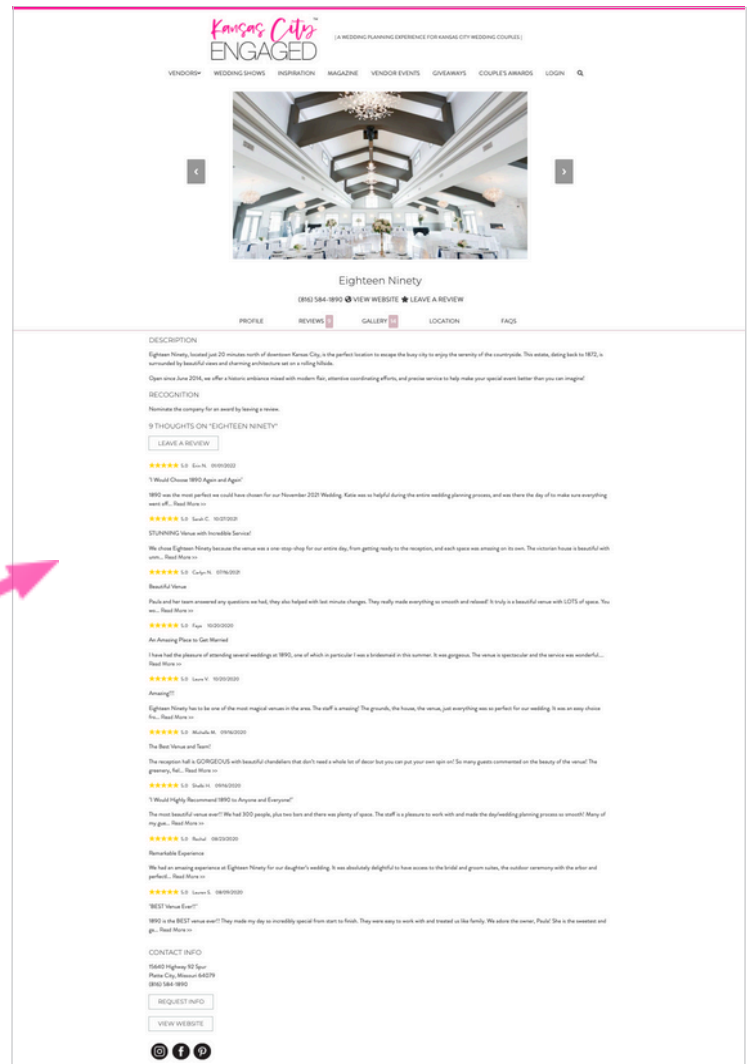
Kansas City ENGAGED

[ A WEDDING PLANNING EXPERIENCE FOR KANSAS CITY WEDDING COUPLES ]

VENDORS WEDDING SHOWS INSPIRATION MAGAZINE VENDOR EVENTS GIVEAWAYS COUPLE'S AWARDS LOGIN

Eighteen Ninety

(816) 584-1890 VIEW WEBSITE LEAVE A REVIEW

PROFILE REVIEWS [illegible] GALLERY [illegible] LOCATION FAQS

DESCRIPTION

Eighteen Ninety, located just 20 minutes north of downtown Kansas City, is the perfect location to escape the busy city to enjoy the serenity of the countryside. This estate, dating back to 1872, is surrounded by beautiful views and charming architecture set on a rolling hillside.

Open since June 2014, we offer a historic ambiance mixed with modern flair, attentive coordinating efforts, and precise service to help make your special event better than you can imagine!

RECOGNITION

Nominate the company for an award by leaving a review.

9 THOUGHTS ON "EIGHTEEN NINETY"

LEAVE A REVIEW

5.0 Erin N. 01/01/2022

"I Would Choose 1890 Again and Again"

1890 was the most perfect we could have chosen for our November 2021 Wedding. Katie was so helpful during the entire wedding planning process, and was there the day of to make sure everything went off... Read More >>

5.0 Sarah C. 10/27/2021

STUNNING Venue with Incredible Service!

We chose Eighteen Ninety because the venue was a one-stop-shop for our entire day, from getting ready to the reception, and each space was amazing on its own. The victorian house is beautiful with unim... Read More >>

5.0 Carlyn N. 07/16/2021

Beautiful Venue

Paula and her team answered any questions we had, they also helped with last minute changes. They really made everything so smooth and relaxed! It truly is a beautiful venue with LOTS of space. You wo... Read More >>

5.0 Faye 10/20/2020

An Amazing Place to Get Married

I have had the pleasure of attending several weddings at 1890, one of which in particular I was a bridesmaid in this summer. It was gorgeous. The venue is spectacular and the service was wonderful.... Read More >>

5.0 Laura V. 10/20/2020

Amazing!!!

Eighteen Ninety has to be one of the most magical venues in the area. The staff is amazing! The grounds, the house, the venue, just everything was so perfect for our wedding. It was an easy choice fro... Read More >>

5.0 Michelle M. 09/16/2020

The Best Venue and Team!

The reception hall is GORGEOUS with beautiful chandeliers that don't need a whole lot of decor but you can put your own spin on! So many guests commented on the beauty of the venue! The greenery, fal... Read More >>

5.0 Shelbi H. 09/16/2020

"I Would Highly Recommend 1890 to Anyone and Everyone!"

The most beautiful venue ever!! We had 300 people, plus two bars and there was plenty of space. The staff is a pleasure to work with and made the day/wedding planning process so smooth! Many of my gue... Read More >>

5.0 Rachel 08/23/2020

Remarkable Experience

We had an amazing experience at Eighteen Ninety for our daughter's wedding. It was absolutely delightful to have access to the bridal and groom suites, the outdoor ceremony with the arbor and perfecti... Read More >>

5.0 Lauren S. 08/09/2020

"BEST Venue Ever!!"

1890 is the BEST venue ever!! They made my day so incredibly special from start to finish. They were easy to work with and treated us like family. We adore the owner, Paula! She is the sweetest and ga... Read More >>

CONTACT INFO

15640 Highway 92 Spur
Platte City, Missouri 64079
(816) 584-1890

REQUEST INFO

VIEW WEBSITE